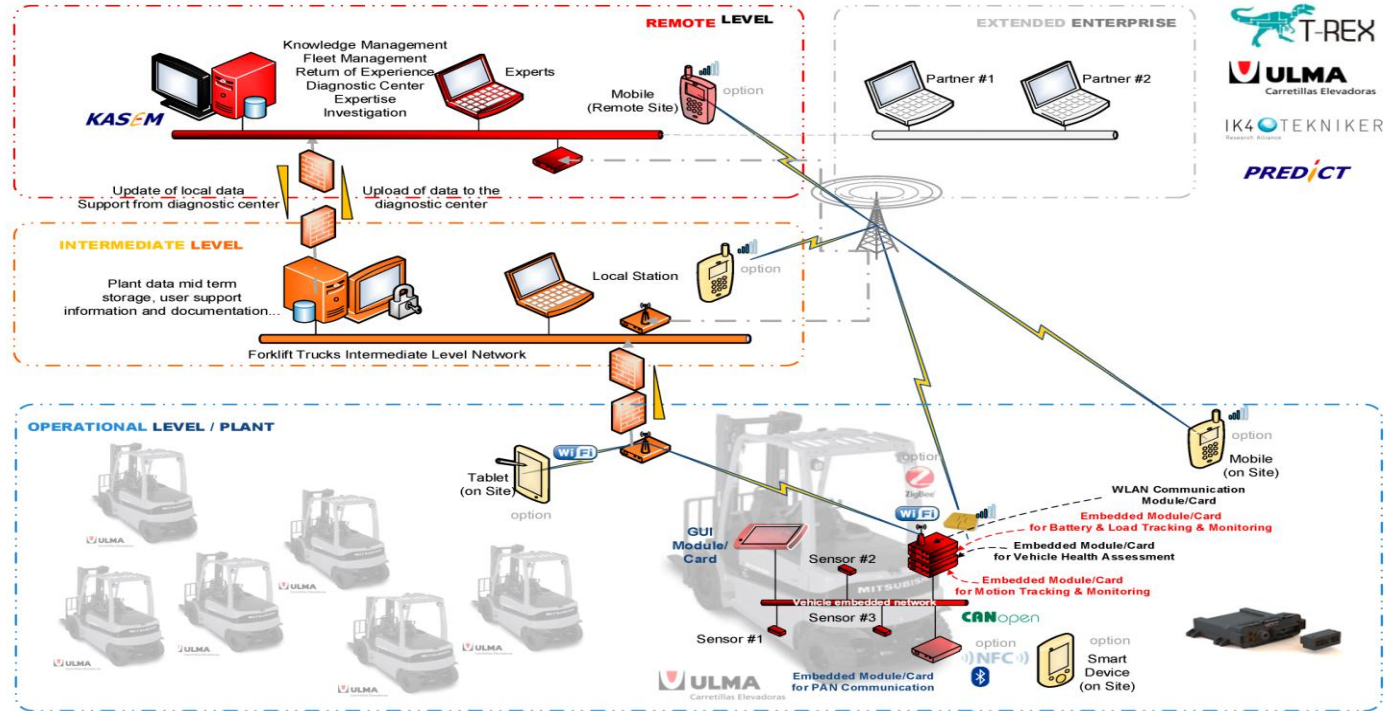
REMOTE LEVEL

Knowledge Management
Fleet Management
Return of Experience
Diagnostic Center
Expertise
Investigation

Experts

Mobile
(Remote Site)

option

KASEM

EXTENDED ENTERPRISE

Partner #1

Partner #2

T-REX

ULMA
Carretillas Elevadoras

IK4 TEKNIKER
Research Alliance

PREDICT

Update of local data
Support from diagnostic center

Upload of data to the
diagnostic center

INTERMEDIATE LEVEL

Plant data mid term storage, user support information and documentation...

Local Station

option

Forklift Trucks Intermediate Level Network

OPERATIONAL LEVEL / PLANT

Wi Fi

Tablet
(on Site)

option

option

ZigBee

Wi Fi

option

Mobile
(on Site)

WLAN Communication
Module/Card

Embedded Module/Card
for Battery & Load Tracking & Monitoring

Embedded Module/Card
for Vehicle Health Assessment

Embedded Module/Card
for Motion Tracking & Monitoring

GUI
Module/
Card

Sensor #2

Vehicle embedded network

Sensor #3

Sensor #1

CANopen

option

NFC

option

Smart
Device
(on Site)

Embedded Module/Card
for PAN Communication

ULMA
Carretillas Elevadoras

MITSUBISHI

ULMA

ULMA

ULMA

ULMA

ULMA

ULMA

ULMA